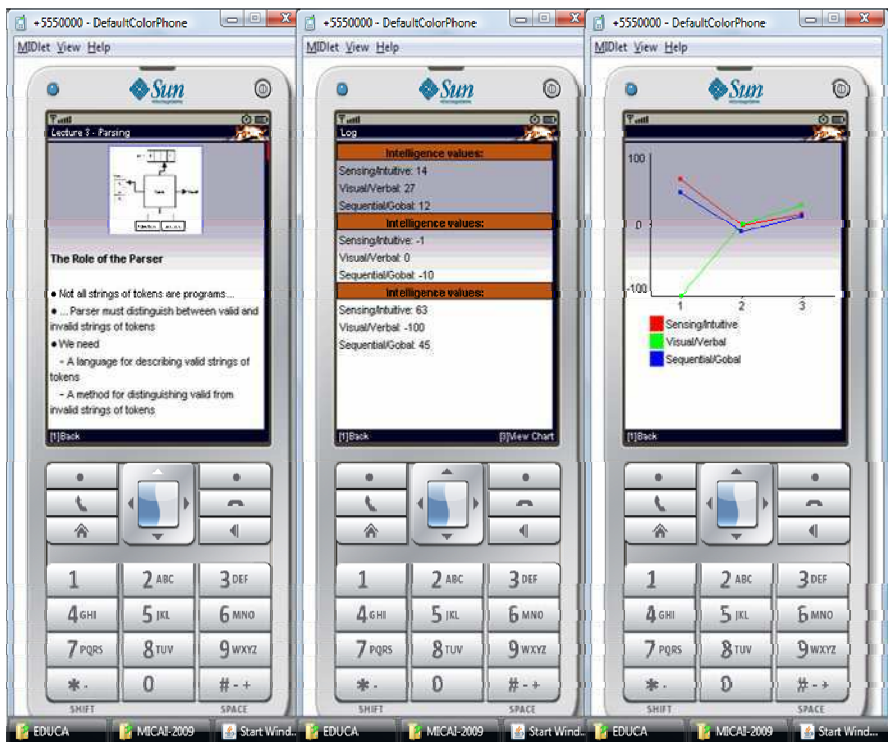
+5550000 - DefaultColorPhone

MIDlet View Help

Sun

Lecture 3 - Parsing

The Role of the Parser

● Not all strings of tokens are programs...

● ... Parser must distinguish between valid and invalid strings of tokens

● We need

– A language for describing valid strings of tokens

– A method for distinguishing valid from invalid strings of tokens

[1]Back

1 2 ABC 3 DEF 4 GHI 5 JKL 6 MNO 7 PQRS 8 TUV 9 WXYZ * . 0 # - +

SHIFT SPACE

+5550000 - DefaultColorPhone

MIDlet View Help

Sun

Log

Intelligence values:

Sensing/Intuitive: 14

Visual/Verbal: 27

Sequential/Gobal: 12

Intelligence values:

Sensing/Intuitive: -1

Visual/Verbal: 0

Sequential/Gobal: -10

Intelligence values:

Sensing/Intuitive: 63

Visual/Verbal: -100

Sequential/Gobal: 45

[1]Back [3]View Chart

1 2 ABC 3 DEF 4 GHI 5 JKL 6 MNO 7 PQRS 8 TUV 9 WXYZ * . 0 # - +

SHIFT SPACE

+5550000 - DefaultColorPhone

MIDlet View Help

Sun

100

0

-100

1 2 3

Sensing/Intuitive

Visual/Verbal

Sequential/Gobal

[1]Back

1 2 ABC 3 DEF 4 GHI 5 JKL 6 MNO 7 PQRS 8 TUV 9 WXYZ * . 0 # - +

SHIFT SPACE

EDUCA MICAI-2009 Start Wind... EDUCA MICAI-2009 Start Wind... EDUCA MICAI-2009 Start Wind...